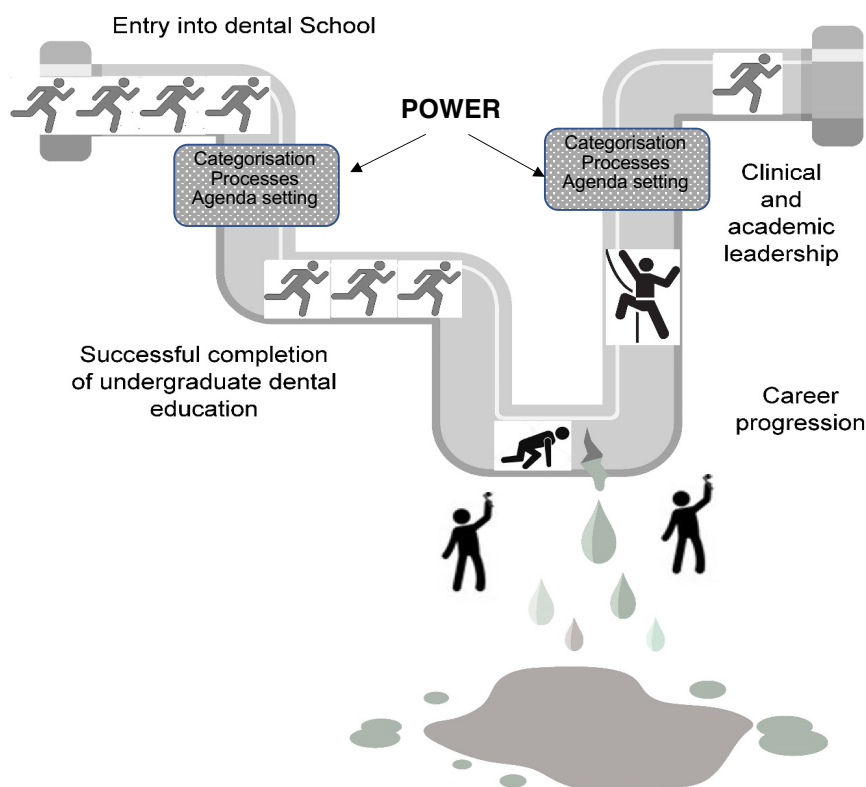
Entry into dental School

POWER

Categorisation
Processes
Agenda setting

Categorisation
Processes
Agenda setting

Clinical and academic leadership

Successful completion of undergraduate dental education

Career progression